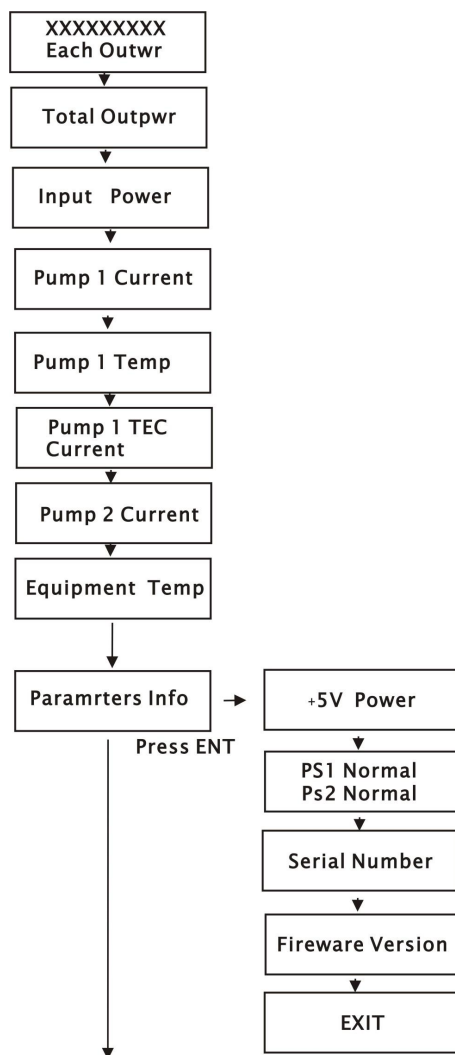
XXXXXXXXX
Each Outwr

Total Outpwr

Input Power

Pump 1 Current

Pump 1 Temp

Pump 1 TEC Current

Pump 2 Current

Equipment Temp

Paramrters Info

Press ENT

+5V Power

PS1 Normal
Ps2 Normal

Serial Number

Fireware Version

EXIT